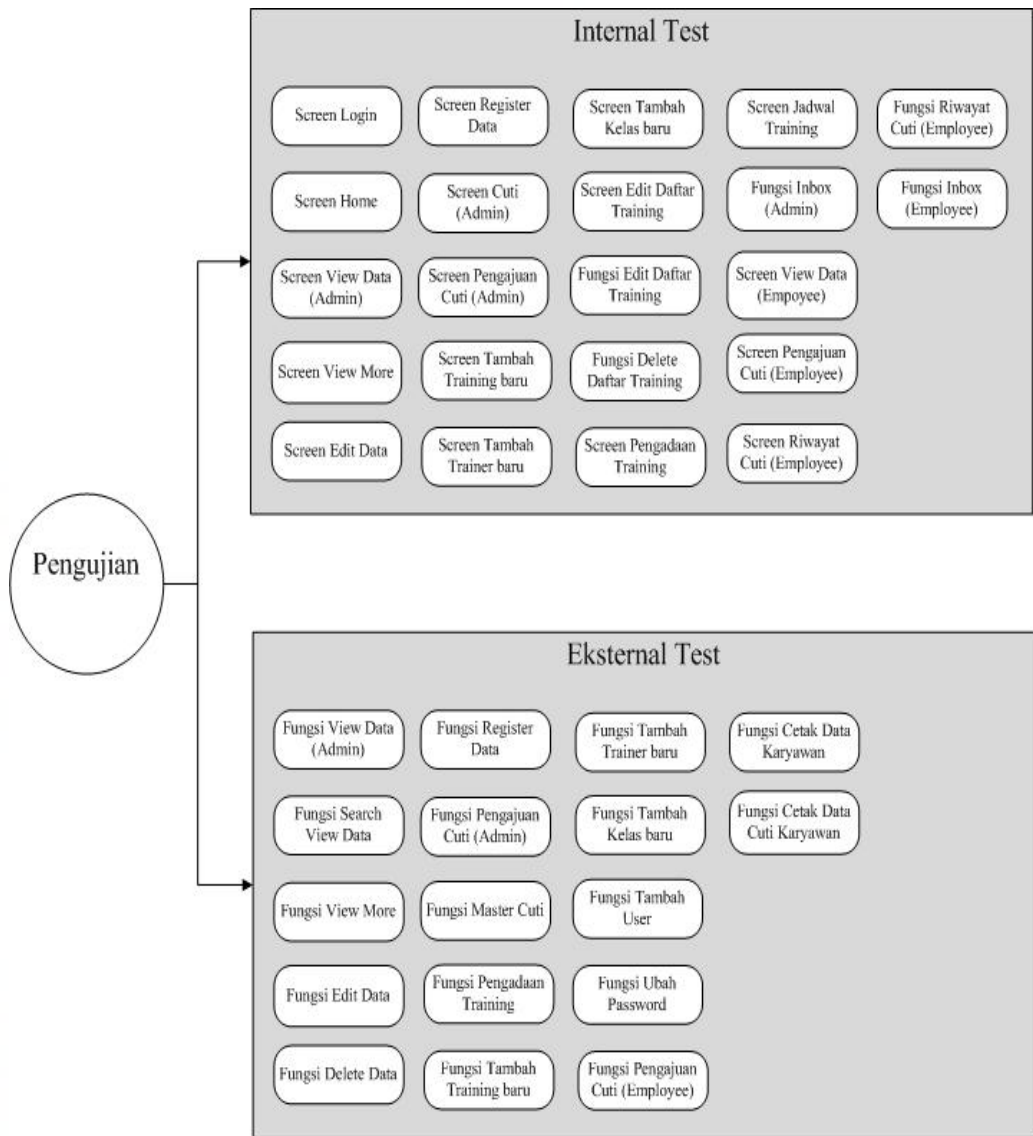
Pengujian

Internal Test

Screen Login

Screen Register Data

Screen Tambah Kelas baru

Screen Jadwal Training

Fungsi Riwayat Cuti (Employee)

Screen Home

Screen Cuti (Admin)

Screen Edit Daftar Training

Fungsi Inbox (Admin)

Fungsi Inbox (Employee)

Screen View Data (Admin)

Screen Pengajuan Cuti (Admin)

Fungsi Edit Daftar Training

Screen View Data (Empoyee)

Screen View More

Screen Tambah Training baru

Fungsi Delete Daftar Training

Screen Pengajuan Cuti (Employee)

Screen Edit Data

Screen Tambah Trainer baru

Screen Pengadaan Training

Screen Riwayat Cuti (Employee)

Eksternal Test

Fungsi View Data (Admin)

Fungsi Register Data

Fungsi Tambah Trainer baru

Fungsi Cetak Data Karyawan

Fungsi Search View Data

Fungsi Pengajuan Cuti (Admin)

Fungsi Tambah Kelas baru

Fungsi Cetak Data Cuti Karyawan

Fungsi View More

Fungsi Master Cuti

Fungsi Tambah User

Fungsi Edit Data

Fungsi Pengadaan Training

Fungsi Ubah Password

Fungsi Delete Data

Fungsi Tambah Training baru

Fungsi Pengajuan Cuti (Employee)